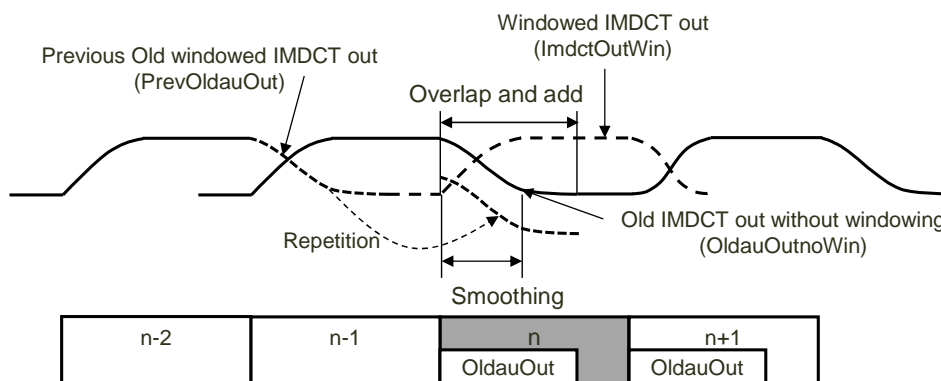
Windowed IMDCT out
(ImdctOutWin)

Previous Old windowed IMDCT out
(PrevOldauOut)

Overlap and add

Old IMDCT out without windowing
(OldauOutnoWin)

Repetition

Smoothing

| n-2 | n-1 | n | n+1 |
|---|---|---|---|
| | | OldauOut | OldauOut |